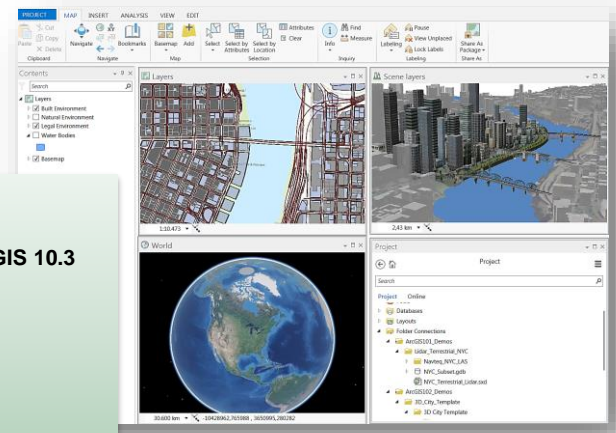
PROJECT MAP INSERT ANALYSIS VIEW EDIT

Paste Cut Copy Delete
Clipboard
Navigate
Navigate
Bookmarks
Basemap Add
Map
Select Select by Attributes Select by Location
Attributes Clear
Selection
Info
Find Measure
Inquiry
Labeling
Pause View Unplaced Lock Labels
Labeling
Share As Package
Share As

Contents
Search
Layers
Built Environment
Natural Environment
Legal Environment
Water Bodies
Basemap

Layers
1:10,473

Scene layers
2,43 km

GIS 10.3

World
30,600 km -104,28962,76,5988 , 36,50995,280282

Project
Project
Search
Project Online
Databases
Layouts
Folder Connections
ArcGIS101_Demos
Lidar_Terrestrial_NYC
Navteq_NYC_LAS
NYC_Subset.gdb
NYC_Terrestrial_Lidar.sxd
ArcGIS102_Demos
3D_City_Template
3D City Template